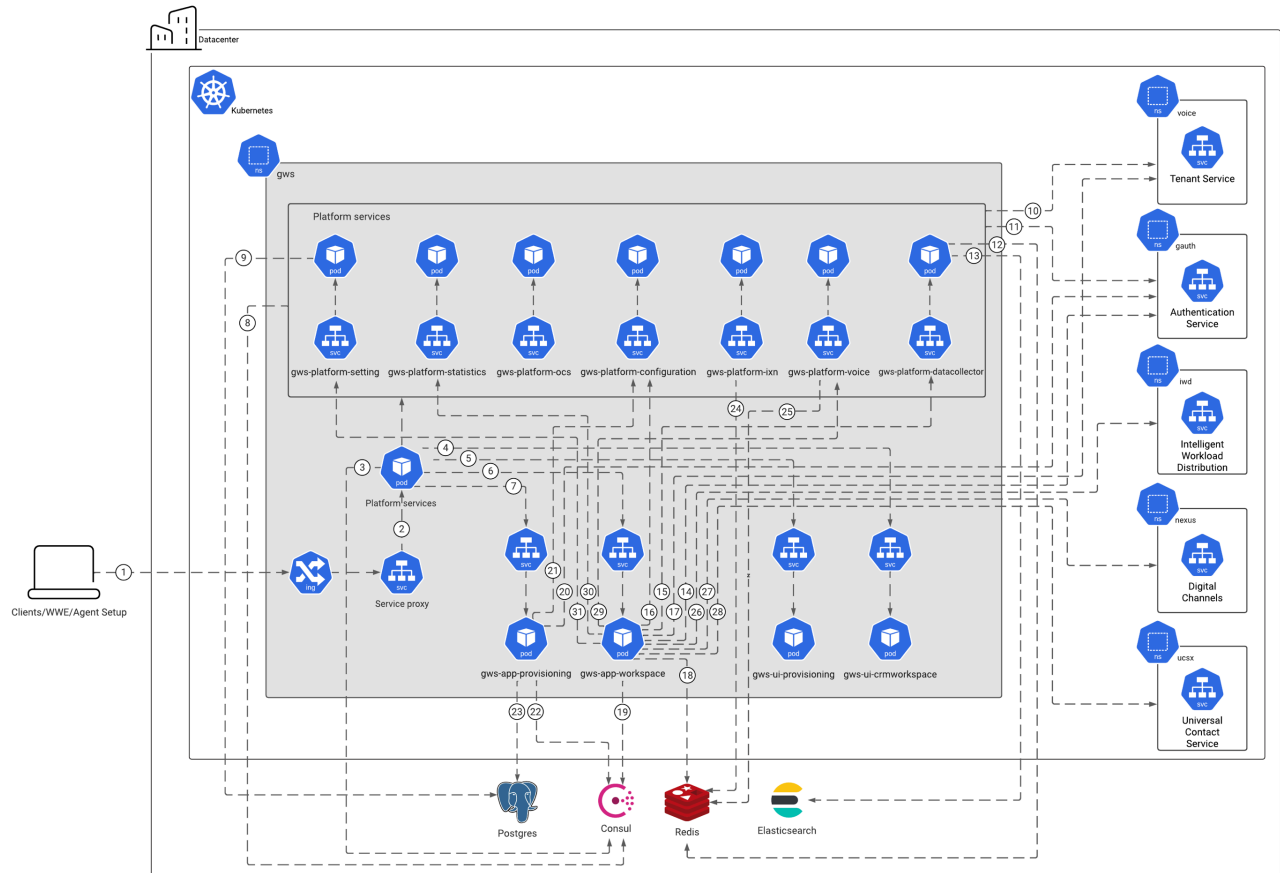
Datacenter

Kubernetes

ns
gws

Platform services

pod
svc
gws-platform-setting

pod
svc
gws-platform-statistics

pod
svc
gws-platform-ocs

pod
svc
gws-platform-configuration

pod
svc
gws-platform-ixn

pod
svc
gws-platform-voice

pod
svc
gws-platform-datacollector

9
8
10
11
12
13
24
25
3
4
5
6
7
pod
Platform services
2
svc
Service proxy
ing
1
Clients/WWE/Agent Setup

svc
svc
svc
svc
21
20
30
15
14
27
31
29
16
17
26
28
pod
gws-app-provisioning
pod
gws-app-workspace
pod
gws-ui-provisioning
pod
gws-ui-crmworkspace
18
23
22
19

Postgres
Consul
Redis
Elasticsearch

ns
voice
svc
Tenant Service

ns
gauth
svc
Authentication Service

ns
iwd
svc
Intelligent Workload Distribution

ns
nexus
svc
Digital Channels

ns
ucsx
svc
Universal Contact Service